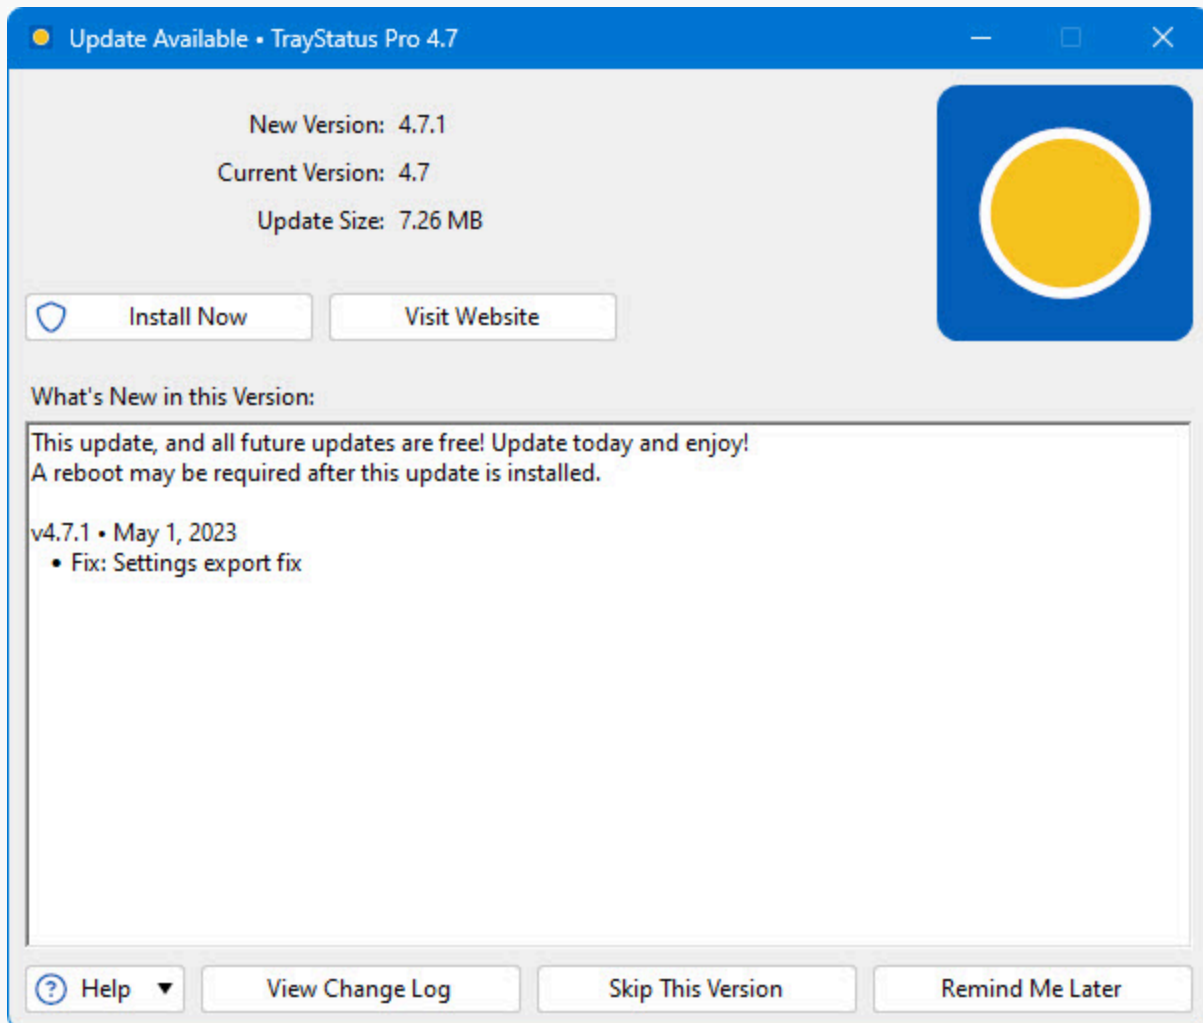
Update Available • TrayStatus Pro 4.7

New Version: 4.7.1
Current Version: 4.7
Update Size: 7.26 MB

Install Now
Visit Website

What's New in this Version:

This update, and all future updates are free! Update today and enjoy!
A reboot may be required after this update is installed.

v4.7.1 • May 1, 2023
• Fix: Settings export fix

Help
View Change Log
Skip This Version
Remind Me Later